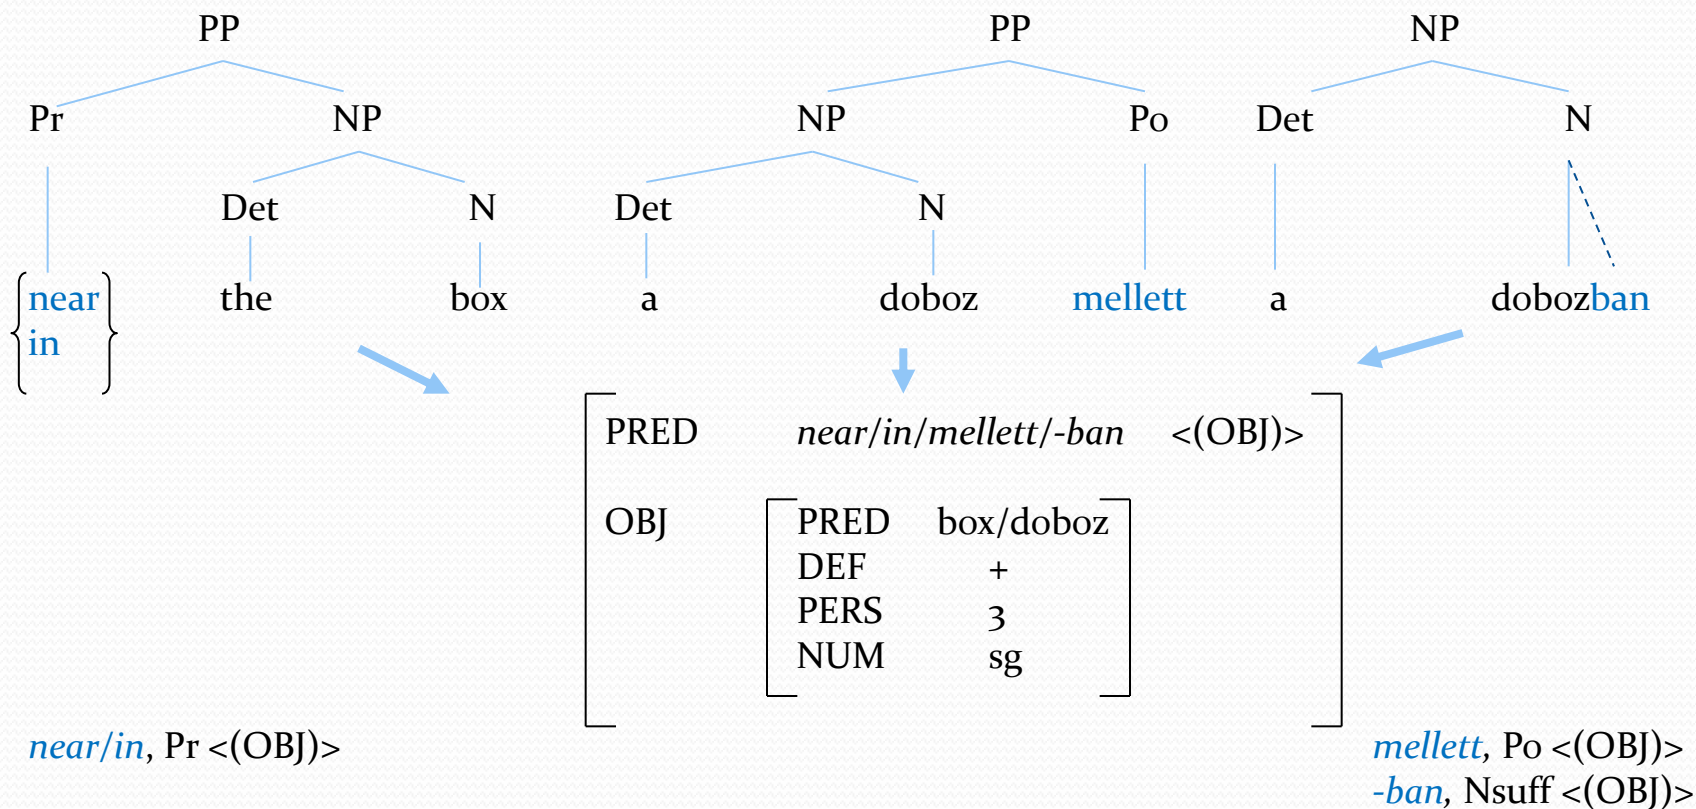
PP

Pr NP

Det N

near
in

the box

PP

NP Po

Det N

a doboz mellett

NP

Det N

a dobozban

| | | |
|---|---|---|
| PRED | *near/in/mellett/-ban* | <(OBJ)> |
| OBJ | PRED box/doboz<br>DEF +<br>PERS 3<br>NUM sg | |

*near/in*, Pr <(OBJ)>

*mellett*, Po <(OBJ)>
*-ban*, Nsuff <(OBJ)>